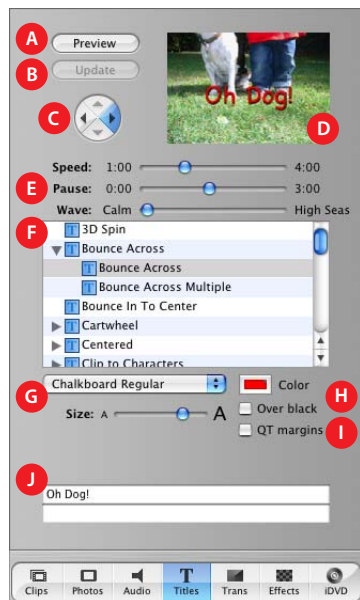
A Preview
B Update
C
Oh Dog!
D
Speed: 1:00 4:00
E Pause: 0:00 3:00
Wave: Calm High Seas
F
3D Spin
Bounce Across
Bounce Across
Bounce Across Multiple
Bounce In To Center
Cartwheel
Centered
Clip to Characters
G Chalkboard Regular
Color
H
Size: A A
Over black
QT margins
I
J
Oh Dog!
Clips Photos Audio Titles Trans Effects iDVD